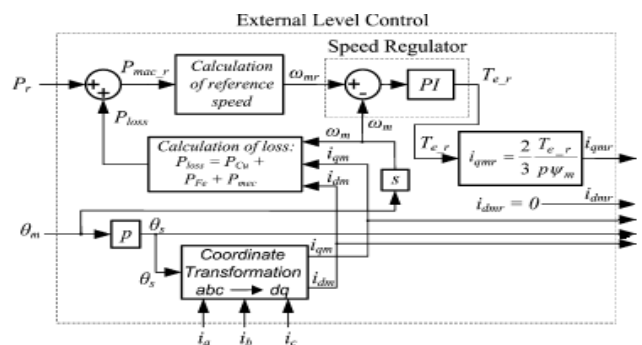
External Level Control

$P_r$

+

+

$P_{mac\_r}$

Calculation of reference speed

$\omega_{mr}$

Speed Regulator

+

−

PI

$T_{e\_r}$

$P_{loss}$

$\omega_m$

$\omega_m$

Calculation of loss: $P_{loss} = P_{Cu} + P_{Fe} + P_{mec}$

$i_{qm}$

$i_{dm}$

s

$T_{e\_r}$

$i_{qmr} = \frac{2}{3}\frac{T_{e\_r}}{p\psi_m}$

$i_{qmr}$

$i_{dmr} = 0$

$i_{dmr}$

$\theta_m$

p

$\theta_s$

$\theta_s$

Coordinate Transformation abc → dq

$i_{qm}$

$i_{dm}$

$i_a$

$i_b$

$i_c$